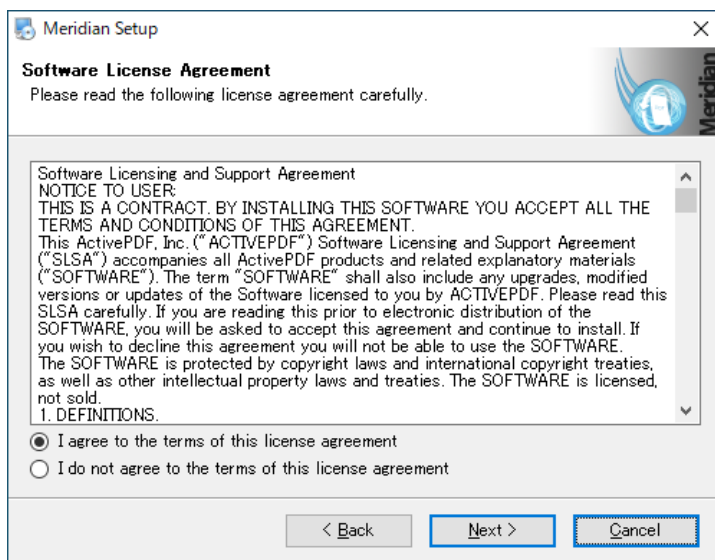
Meridian Setup

Software License Agreement
Please read the following license agreement carefully.

Meridian

Software Licensing and Support Agreement
NOTICE TO USER:
THIS IS A CONTRACT. BY INSTALLING THIS SOFTWARE YOU ACCEPT ALL THE TERMS AND CONDITIONS OF THIS AGREEMENT.
This ActivePDF, Inc. ("ACTIVEPDF") Software Licensing and Support Agreement ("SLSA") accompanies all ActivePDF products and related explanatory materials ("SOFTWARE"). The term "SOFTWARE" shall also include any upgrades, modified versions or updates of the Software licensed to you by ACTIVEPDF. Please read this SLSA carefully. If you are reading this prior to electronic distribution of the SOFTWARE, you will be asked to accept this agreement and continue to install. If you wish to decline this agreement you will not be able to use the SOFTWARE.
The SOFTWARE is protected by copyright laws and international copyright treaties, as well as other intellectual property laws and treaties. The SOFTWARE is licensed, not sold.
1. DEFINITIONS.

I agree to the terms of this license agreement
I do not agree to the terms of this license agreement

< Back
Next >
Cancel